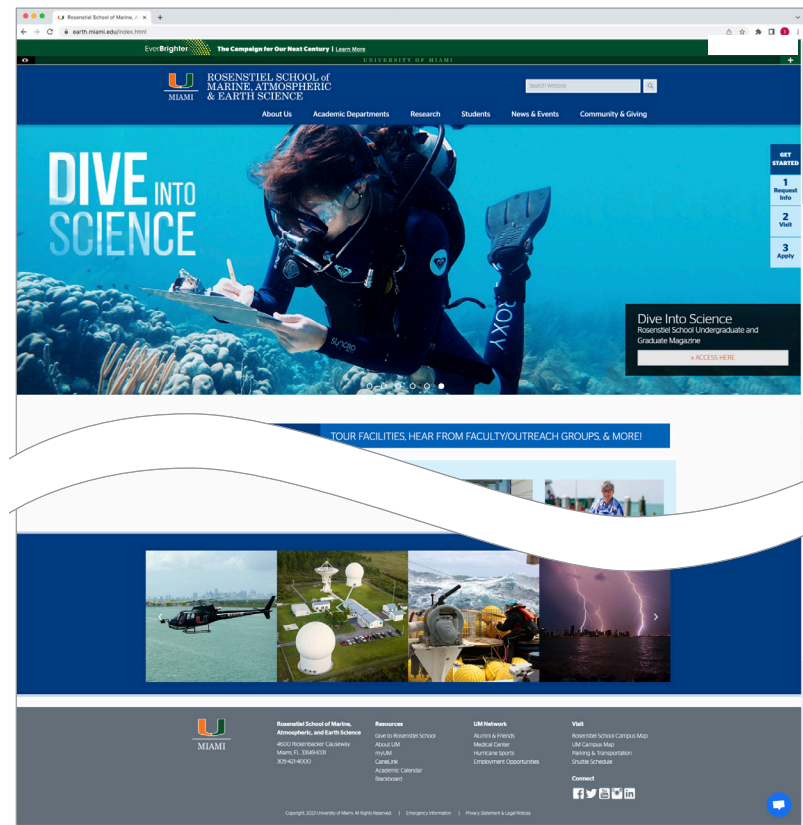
Rosenstiel School of Marine, A ×
earth.miami.edu/index.html

EverBrighter The Campaign for Our Next Century | Learn More

UNIVERSITY OF MIAMI

MIAMI ROSENSTIEL SCHOOL of MARINE, ATMOSPHERIC & EARTH SCIENCE

Search Website

About Us Academic Departments Research Students News & Events Community & Giving

DIVE INTO SCIENCE

GET STARTED
1 Request Info
2 Visit
3 Apply

Dive Into Science
Rosenstiel School Undergraduate and Graduate Magazine
» ACCESS HERE

TOUR FACILITIES, HEAR FROM FACULTY/OUTREACH GROUPS, & MORE!

MIAMI

Rosenstiel School of Marine, Atmospheric, and Earth Science
4600 Rickenbacker Causeway
Miami, FL 33149-1031
305-421-4000

Resources
Give to Rosenstiel School
About UM
myUM
CaneLink
Academic Calendar
Blackboard

UM Network
Alumni & Friends
Medical Center
Hurricane Sports
Employment Opportunities

Visit
Rosenstiel School Campus Map
UM Campus Map
Parking & Transportation
Shuttle Schedule

Connect

Copyright: 2022 University of Miami. All Rights Reserved. | Emergency Information | Privacy Statement & Legal Notices